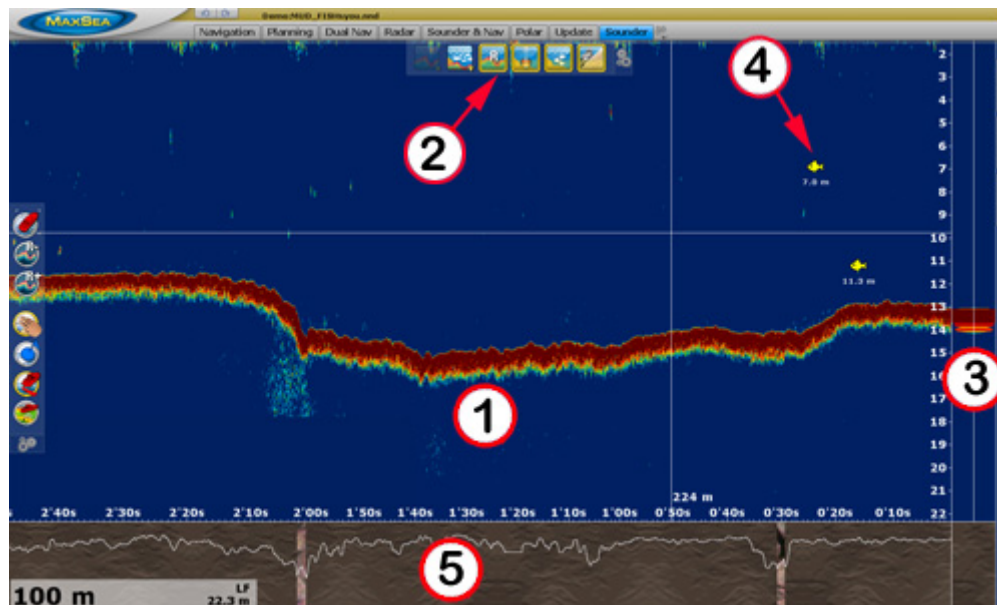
MAXSEA

Demo.MUD_FISHsyou.mxd

Navigation | Planning | Dual Nav | Radar | Sounder & Nav | Polar | Update | Sounder

2
3
4
5
6
7
8
9
10
11
12
13
14
15
16
17
18
19
20
21
22

4

2

7.8 m

11.3 m

3

1

224 m

2'40s 2'30s 2'20s 2'10s 2'00s 1'50s 1'40s 1'30s 1'20s 1'10s 1'00s 0'50s 0'40s 0'30s 0'20s 0'10s

5

100 m

LF
22.3 m